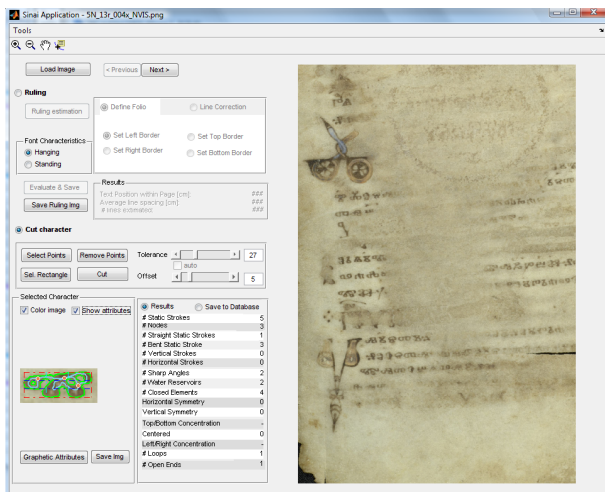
Sinai Application - 5N_13r_004x_NVIS.png

Tools

Load Image

< Previous

Next >

Ruling

Ruling estimation

Define Folio

Line Correction

Font Characteristics

Hanging

Standing

Set Left Border

Set Top Border

Set Right Border

Set Bottom Border

Evaluate & Save

Save Ruling Img

Results

Text Position within Page [cm]: ###

Average line spacing [cm]: ###

# lines estimation: ###

Cut character

Select Points

Remove Points

Tolerance

27

auto

Sel. Rectangle

Cut

Offset

5

Selected Character

Color image

Show attributes

Results

Save to Database

| | |
|---|---|
| # Static Strokes | 5 |
| # Nodes | 3 |
| # Straight Static Strokes | 1 |
| # Bent Static Stroke | 3 |
| # Vertical Strokes | 0 |
| # Horizontal Strokes | 0 |
| # Sharp Angles | 2 |
| # Water Reservoirs | 2 |
| # Closed Elements | 4 |
| Horizontal Symmetry | 0 |
| Vertical Symmetry | 0 |
| Top/Bottom Concentration | - |
| Centered | 0 |
| Left/Right Concentration | - |
| # Loops | 1 |
| # Open Ends | 1 |

Graphetic Attributes

Save Img

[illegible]